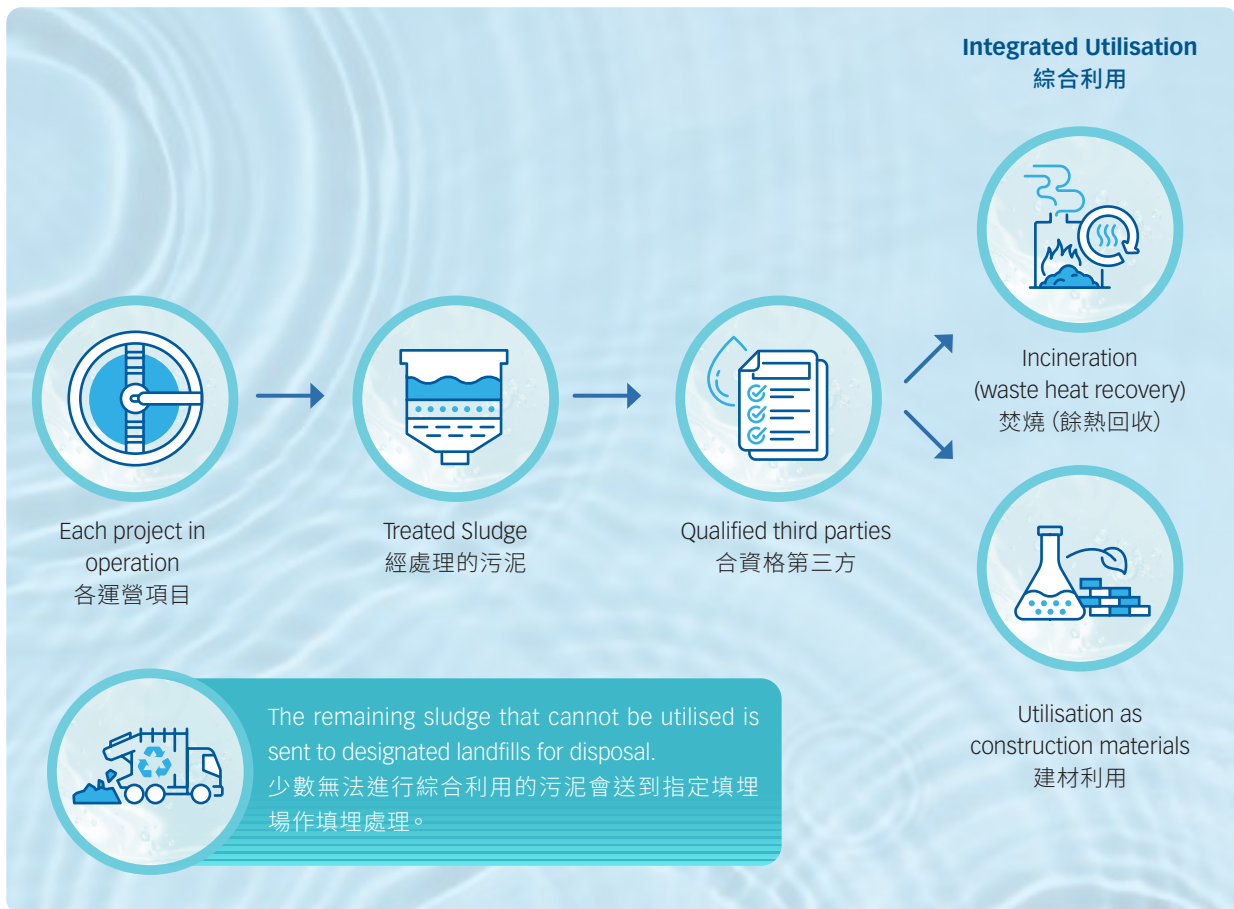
Integrated Utilisation
綜合利用

Each project in operation
各運營項目

Treated Sludge
經處理的污泥

Qualified third parties
合資格第三方

Incineration
(waste heat recovery)
焚燒(餘熱回收)

Utilisation as construction materials
建材利用

The remaining sludge that cannot be utilised is sent to designated landfills for disposal.
少數無法進行綜合利用的污泥會送到指定填埋場作填埋處理。